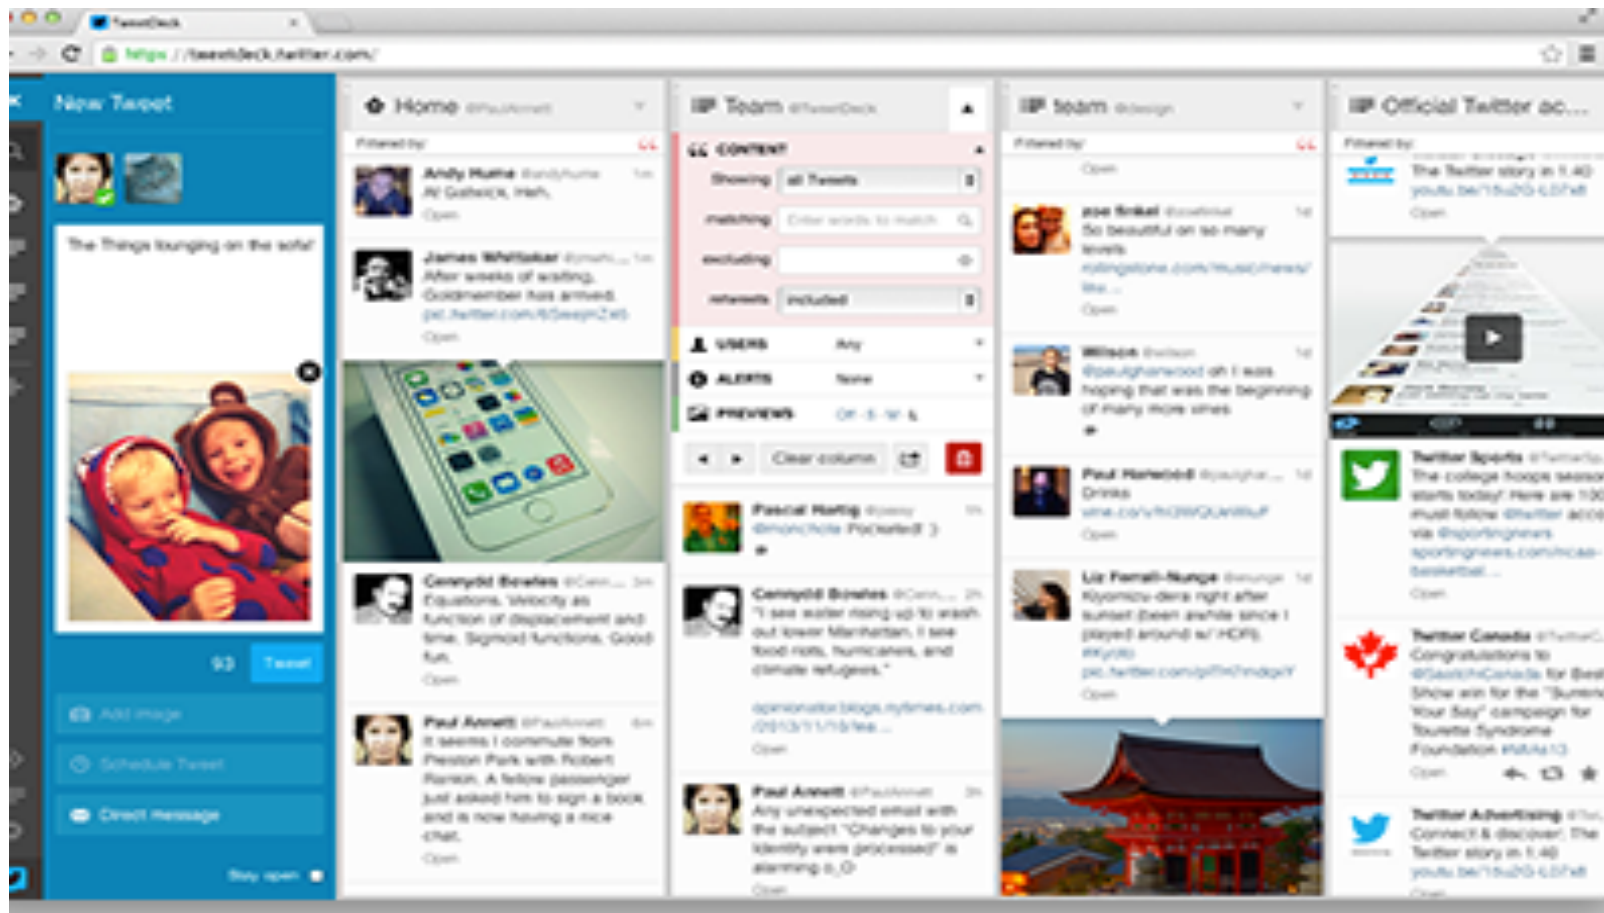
TweetDeck
https://tweetdeck.twitter.com/

New Tweet

The Things lounging on the sofa!

93 Tweet

Add image

Schedule Tweet

Direct message

Stay open

Home @PaulArnett

Filtered by

Andy Hume @andyhume 1m
At Gatwick, meh.
Open

James Whittaker @jmwh... 1m
After weeks of waiting, Goldmember has arrived.
pic.twitter.com/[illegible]
Open

Cennydd Bowles @Cenn... 3m
Equations. Velocity as function of displacement and time. Sigmoid functions. Good fun.
Open

Paul Arnett @PaulArnett 4m
It seems I commute from Preston Park with Robert Rankin. A fellow passenger just asked him to sign a book and is now having a nice chat.
Open

Team @TweetDeck

CONTENT
Showing all Tweets
matching Enter words to match
excluding
retweets included

USERS Any
ALERTS None
PREVIEWS On

Clear column

Pascal Hartig @passy 1m
@mironchcle Pocketed! :)

Cennydd Bowles @Cenn... 2h
"I see water rising up to wash out lower Manhattan, I see food riots, hurricanes, and climate refugees."
opinionator.blogs.nytimes.com/2013/11/10/lea...
Open

Paul Arnett @PaulArnett 3h
Any unexpected email with the subject "Changes to your Identity were processed" is alarming o_O
Open

team @design

Filtered by
Open

zoe finkel @zoefinkel 1d
So beautiful on so many levels
rollingstone.com/music/news/lite...
Open

Wilson @wilson 1d
@paulgharwood oh I was hoping that was the beginning of many more vines

Paul Harwood @paulghar... 1d
Drinks
vine.co/v/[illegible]
Open

Liz Ferrall-Nunge @lnunge 1d
Kiyomizu-dera right after sunset (been awhile since I played around w/ HDR) #kyoto
pic.twitter.com/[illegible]
Open

Official Twitter ac...

Filtered by
The Twitter story in 1:40
youtu.be/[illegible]
Open

Twitter Sports @TwitterSp...
The college hoops season starts today! Here are 100 must follow @twitter accounts via @sportingnews sportingnews.com/ncaa-basketball...
Open

Twitter Canada @TwitterC...
Congratulations to @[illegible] for Best Show win for the "Summon Your Say" campaign for Tourette Syndrome Foundation #MMA13
Open

Twitter Advertising @Tw...
Connect & discover: The Twitter story in 1:40
youtu.be/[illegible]
Open